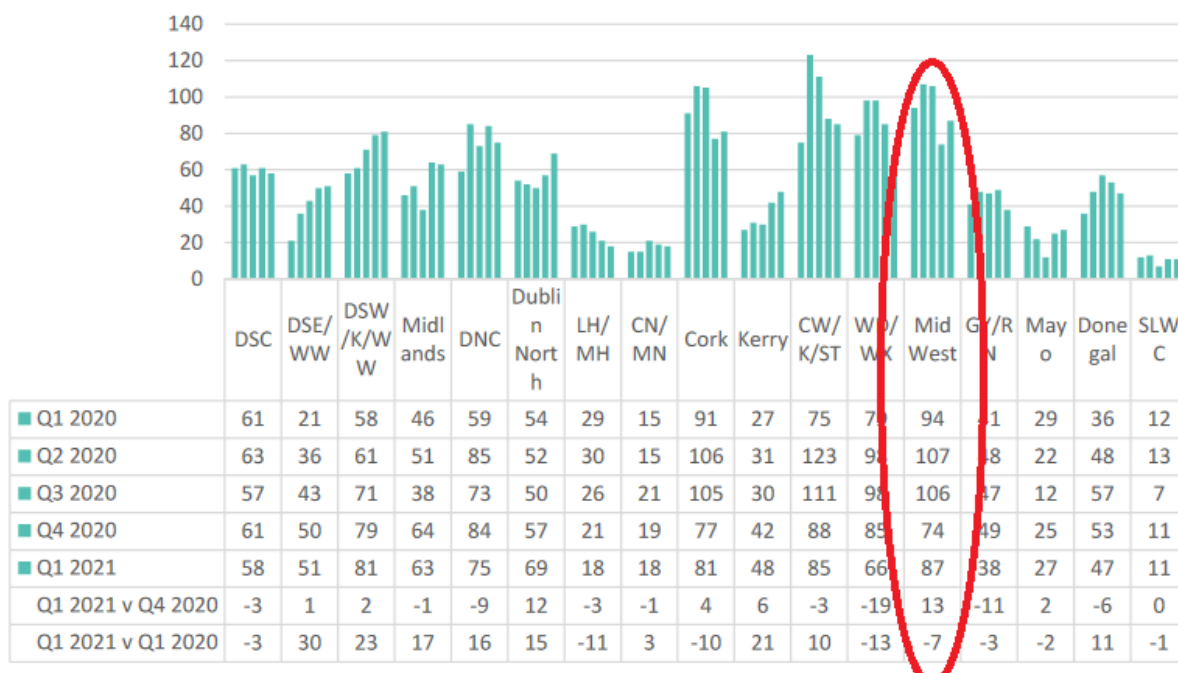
140
120
100
80
60
40
20
0

| | DSC | DSE/WW | DSW/K/WW | Midlands | DNC | Dublin North | LH/MH | CN/MN | Cork | Kerry | CW/K/ST | WD/WX | Mid West | GY/RN | Mayo | Donegal | SLWC |
|---|---|---|---|---|---|---|---|---|---|---|---|---|---|---|---|---|---|
| Q1 2020 | 61 | 21 | 58 | 46 | 59 | 54 | 29 | 15 | 91 | 27 | 75 | 79 | 94 | 41 | 29 | 36 | 12 |
| Q2 2020 | 63 | 36 | 61 | 51 | 85 | 52 | 30 | 15 | 106 | 31 | 123 | 98 | 107 | 48 | 22 | 48 | 13 |
| Q3 2020 | 57 | 43 | 71 | 38 | 73 | 50 | 26 | 21 | 105 | 30 | 111 | 98 | 106 | 47 | 12 | 57 | 7 |
| Q4 2020 | 61 | 50 | 79 | 64 | 84 | 57 | 21 | 19 | 77 | 42 | 88 | 85 | 74 | 49 | 25 | 53 | 11 |
| Q1 2021 | 58 | 51 | 81 | 63 | 75 | 69 | 18 | 18 | 81 | 48 | 85 | 66 | 87 | 38 | 27 | 47 | 11 |
| Q1 2021 v Q4 2020 | -3 | 1 | 2 | -1 | -9 | 12 | -3 | -1 | 4 | 6 | -3 | -19 | 13 | -11 | 2 | -6 | 0 |
| Q1 2021 v Q1 2020 | -3 | 30 | 23 | 17 | 16 | 15 | -11 | 3 | -10 | 21 | 10 | -13 | -7 | -3 | -2 | 11 | -1 |